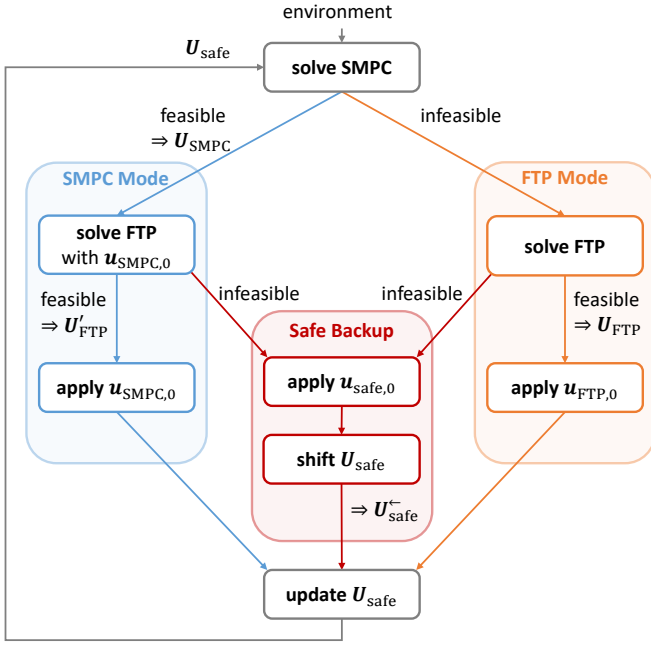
environment

$\boldsymbol{U}_{\text{safe}}$

solve SMPC

feasible $\Rightarrow \boldsymbol{U}_{\text{SMPC}}$

infeasible

SMPC Mode

solve FTP with $\boldsymbol{u}_{\text{SMPC},0}$

feasible $\Rightarrow \boldsymbol{U}'_{\text{FTP}}$

apply $\boldsymbol{u}_{\text{SMPC},0}$

infeasible

infeasible

Safe Backup

apply $\boldsymbol{u}_{\text{safe},0}$

shift $\boldsymbol{U}_{\text{safe}}$

$\Rightarrow \boldsymbol{U}^{\leftarrow}_{\text{safe}}$

FTP Mode

solve FTP

feasible $\Rightarrow \boldsymbol{U}_{\text{FTP}}$

apply $\boldsymbol{u}_{\text{FTP},0}$

update $\boldsymbol{U}_{\text{safe}}$